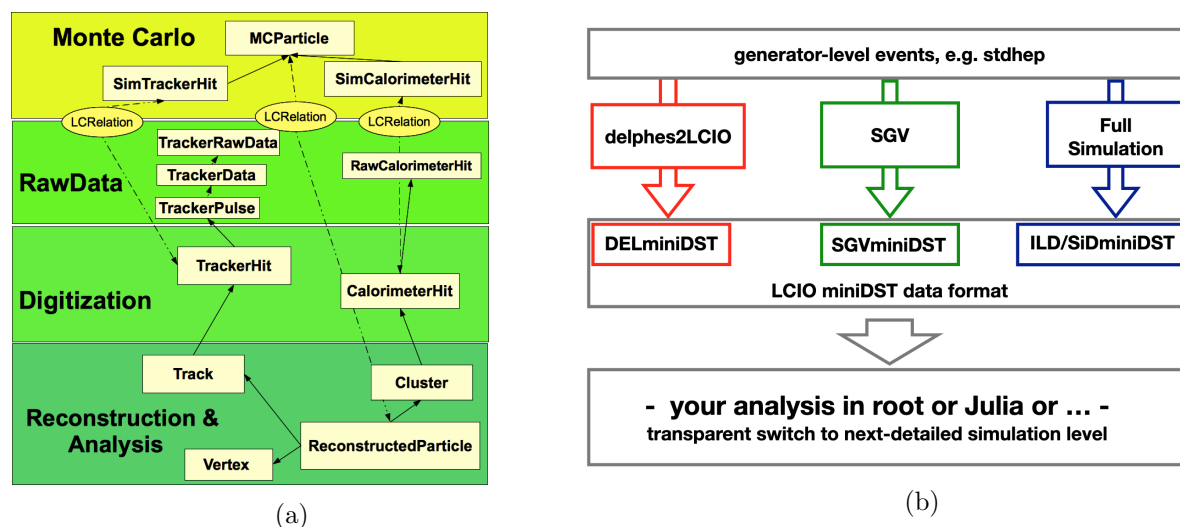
Monte Carlo
MCParticle
SimTrackerHit
SimCalorimeterHit
LCRelation
LCRelation
LCRelation
TrackerRawData
TrackerData
TrackerPulse
RawCalorimeterHit
RawData
TrackerHit
Digitization
CalorimeterHit
Track
Cluster
Reconstruction & Analysis
ReconstructedParticle
Vertex

(a)

generator-level events, e.g. stdhep
delphes2LCIO
SGV
Full Simulation
DELminiDST
SGVminiDST
ILD/SiDminiDST
LCIO miniDST data format
- your analysis in root or Julia or ... -
transparent switch to next-detailed simulation level

(b)